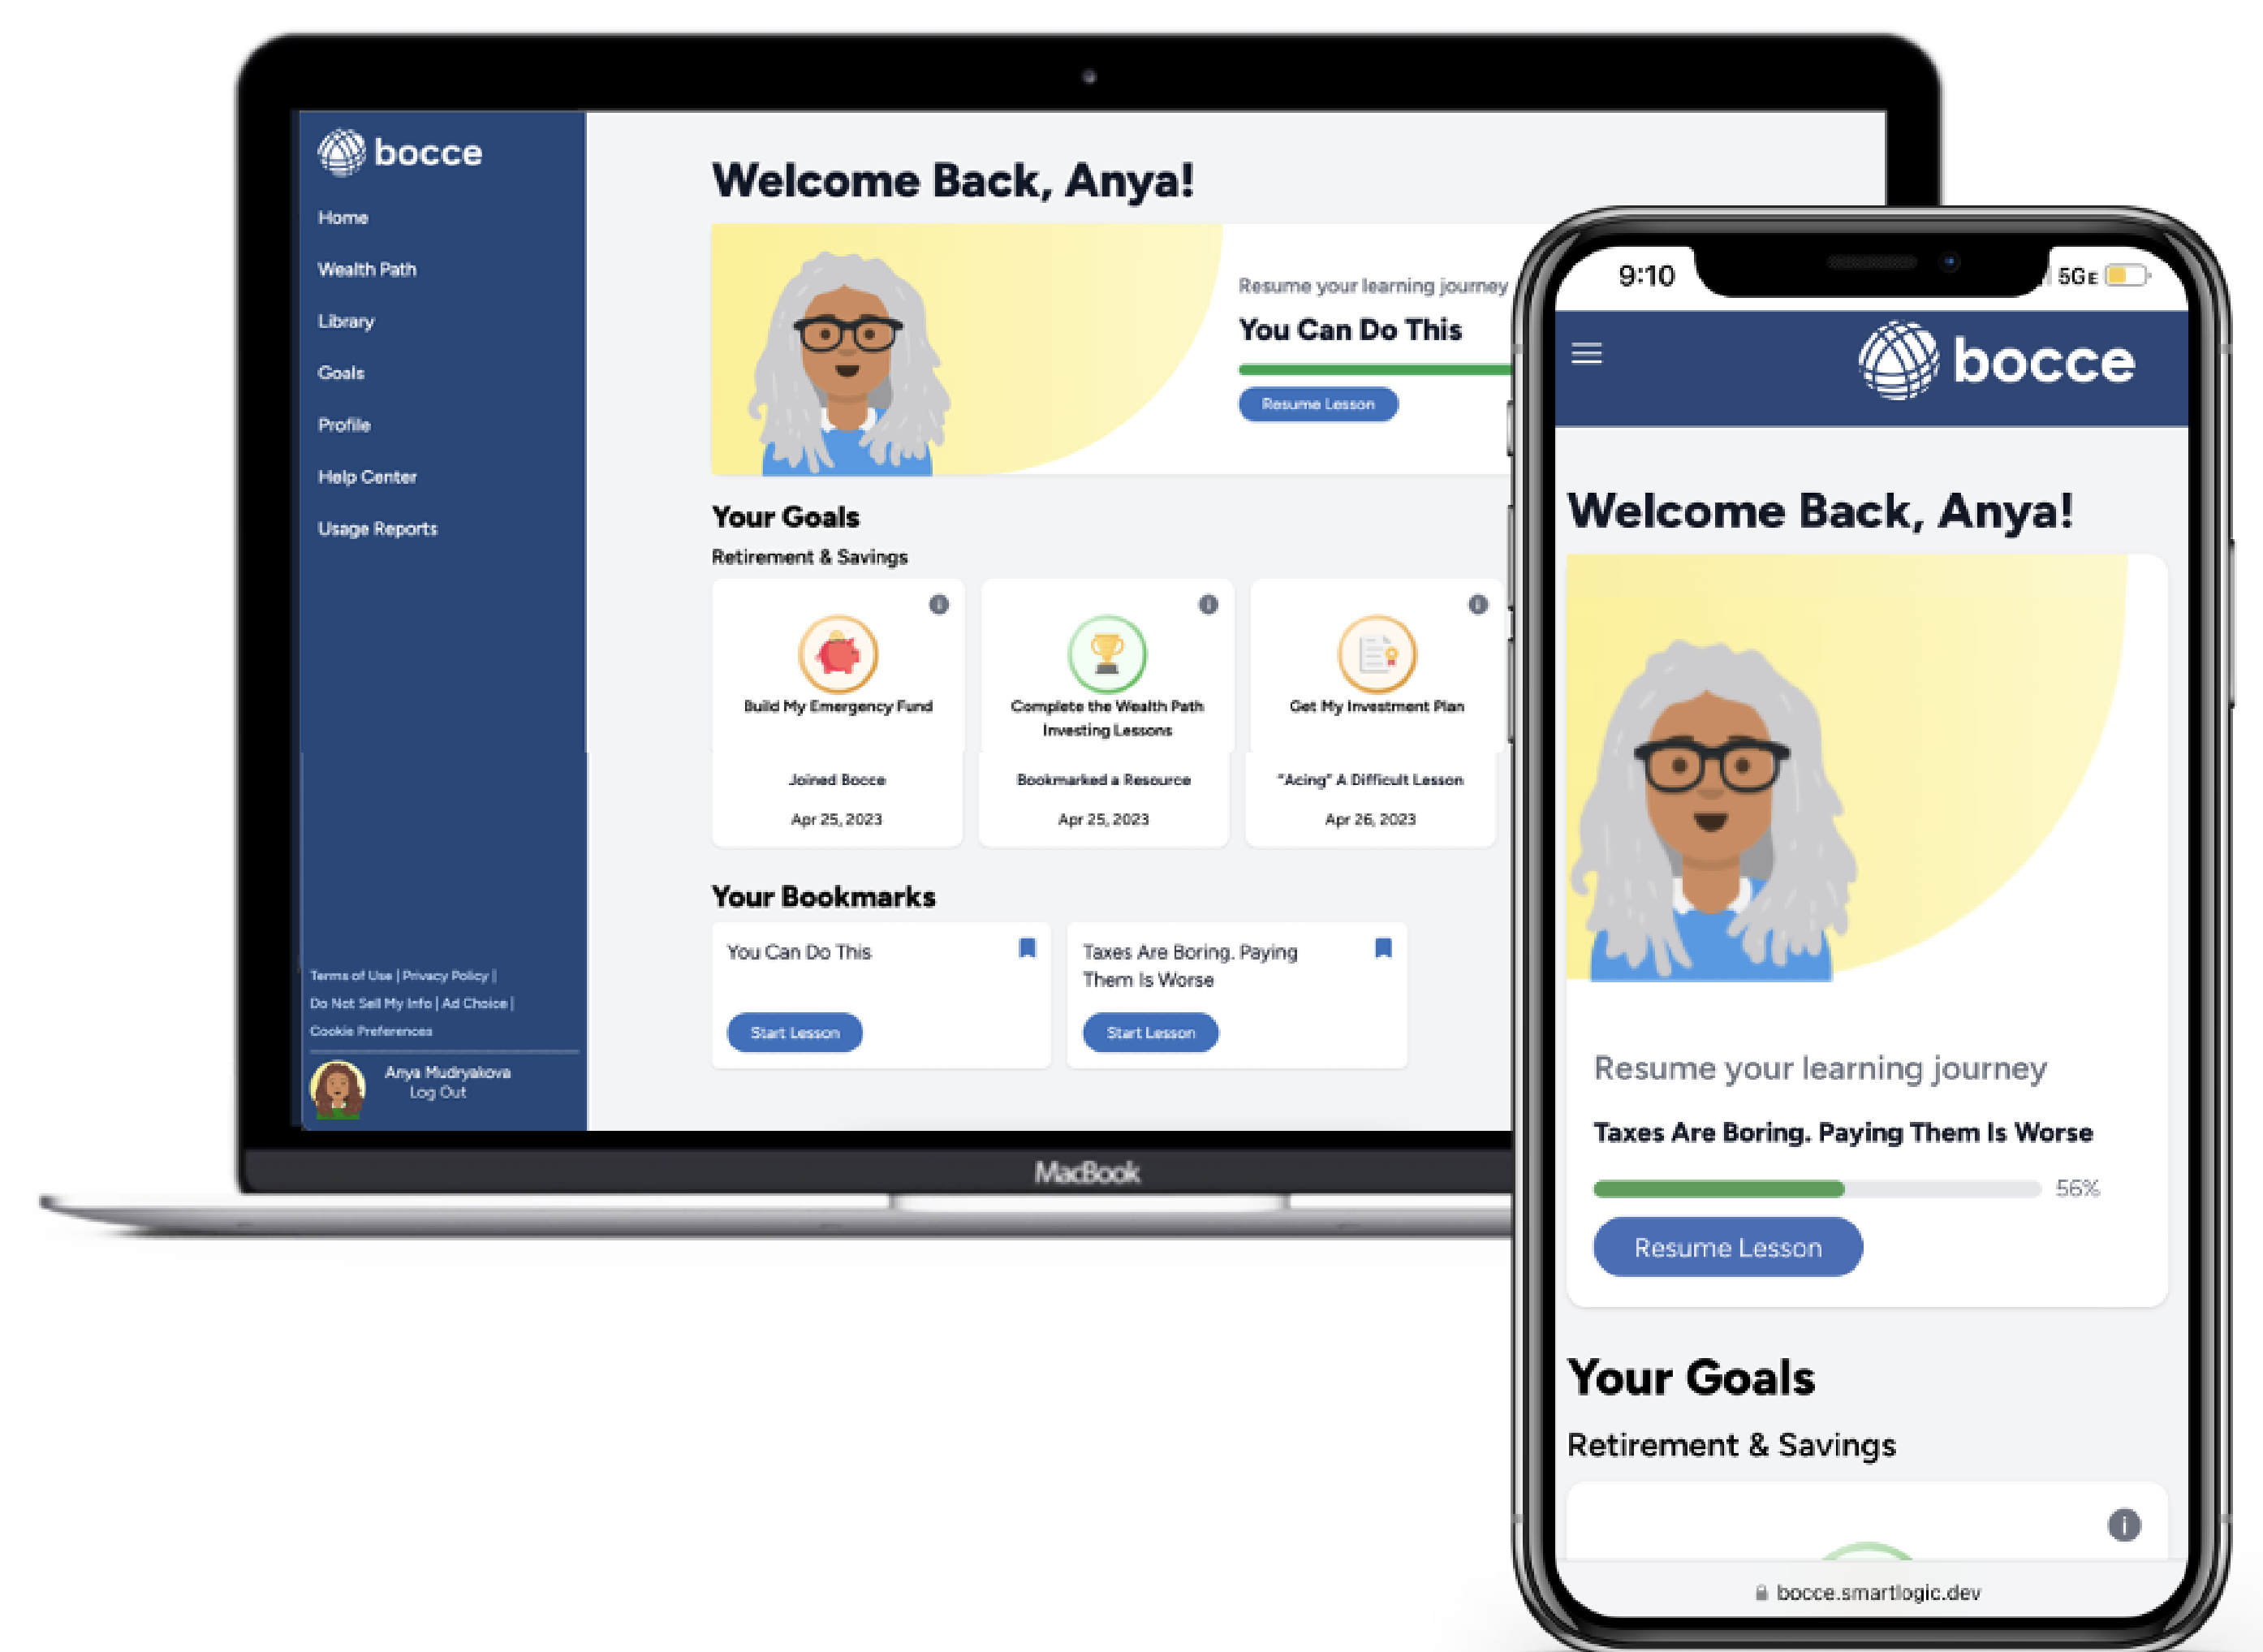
bocce

Home

Wealth Path

Library

Goals

Profile

Help Center

Usage Reports

Terms of Use | Privacy Policy |
Do Not Sell My Info | Ad Choice |
Cookie Preferences

Anya Mudryakova
Log Out

Welcome Back, Anya!

Resume your learning journey

You Can Do This

Resume Lesson

Your Goals

Retirement & Savings

Build My Emergency Fund

Joined Bocce

Apr 25, 2023

Complete the Wealth Path Investing Lessons

Bookmarked a Resource

Apr 25, 2023

Get My Investment Plan

"Acing" A Difficult Lesson

Apr 26, 2023

Your Bookmarks

You Can Do This

Start Lesson

Taxes Are Boring. Paying Them Is Worse

Start Lesson

MacBook

9:10

5GE

bocce

Welcome Back, Anya!

Resume your learning journey

Taxes Are Boring. Paying Them Is Worse

56%

Resume Lesson

Your Goals

Retirement & Savings

bocce.smartlogic.dev